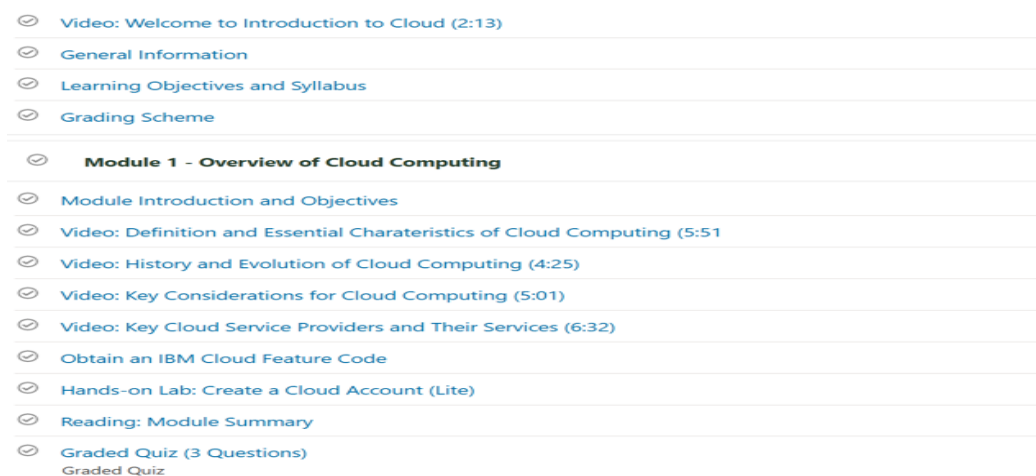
Video: Welcome to Introduction to Cloud (2:13)
General Information
Learning Objectives and Syllabus
Grading Scheme

Module 1 - Overview of Cloud Computing

Module Introduction and Objectives
Video: Definition and Essential Charateristics of Cloud Computing (5:51
Video: History and Evolution of Cloud Computing (4:25)
Video: Key Considerations for Cloud Computing (5:01)
Video: Key Cloud Service Providers and Their Services (6:32)
Obtain an IBM Cloud Feature Code
Hands-on Lab: Create a Cloud Account (Lite)
Reading: Module Summary
Graded Quiz (3 Questions)
Graded Quiz